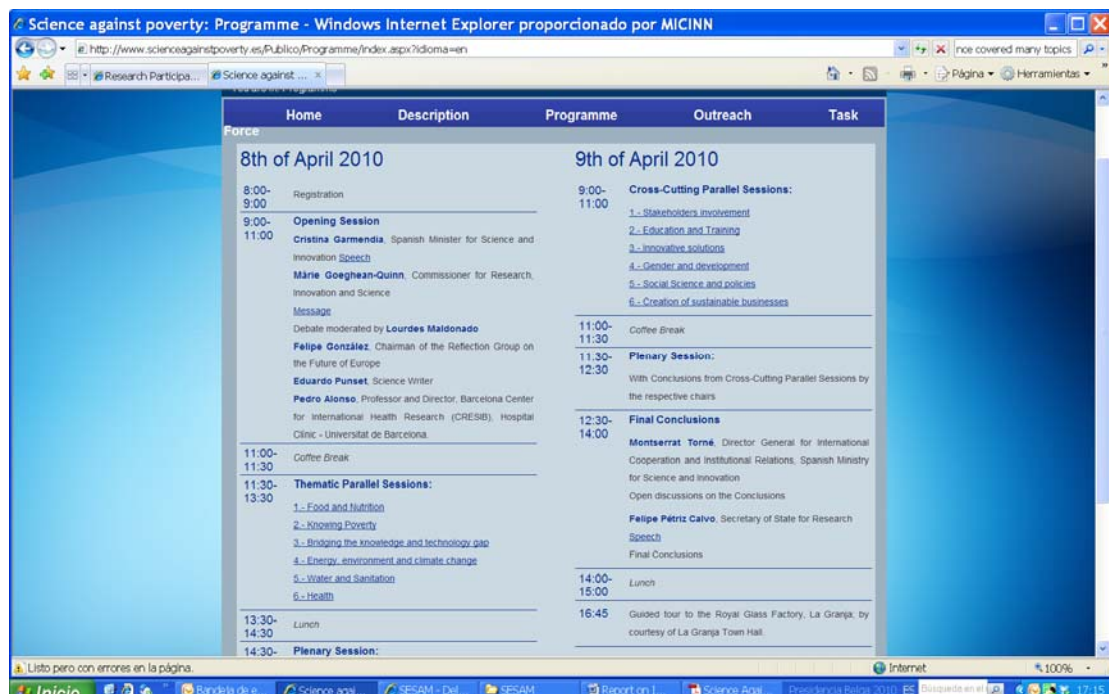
Science against poverty: Programme - Windows Internet Explorer proporcionado por MICINN

http://www.scienceagainstpoverty.es/Publico/Programme/index.aspx?idioma=en

nce covered many topics

Research Participa... | Science against ... ×

Página ▾ Herramientas ▾

Home | Description | Programme | Outreach | Task Force

8th of April 2010

8:00-9:00 Registration

9:00-11:00 Opening Session

Cristina Garmendia, Spanish Minister for Science and Innovation Speech

Márie Goeghean-Quinn, Commissioner for Research, Innovation and Science

Message

Debate moderated by Lourdes Maldonado

Felipe González, Chairman of the Reflection Group on the Future of Europe

Eduardo Punset, Science Writer

Pedro Alonso, Professor and Director, Barcelona Center for International Health Research (CRESIB), Hospital Clínic - Universitat de Barcelona.

11:00-11:30 Coffee Break

11:30-13:30 Thematic Parallel Sessions:

1.- Food and Nutrition

2.- Knowing Poverty

3.- Bridging the knowledge and technology gap

4.- Energy, environment and climate change

5.- Water and Sanitation

6.- Health

13:30-14:30 Lunch

14:30- Plenary Session:

9th of April 2010

9:00-11:00 Cross-Cutting Parallel Sessions:

1.- Stakeholders involvement

2.- Education and Training

3.- Innovative solutions

4.- Gender and development

5.- Social Science and policies

6.- Creation of sustainable businesses

11:00-11:30 Coffee Break

11:30-12:30 Plenary Session:

With Conclusions from Cross-Cutting Parallel Sessions by the respective chairs

12:30-14:00 Final Conclusions

Montserrat Torné, Director General for International Cooperation and Institutional Relations, Spanish Ministry for Science and Innovation

Open discussions on the Conclusions

Felipe Pétriz Calvo, Secretary of State for Research

Speech

Final Conclusions

14:00-15:00 Lunch

16:45 Guided tour to the Royal Glass Factory, La Granja; by courtesy of La Granja Town Hall.

Listo pero con errores en la página.

Internet

100%

Inicio | Bandeja de e... | Science agai... | SESAM - Del... | SESAM | Report on I... | Science Agai... | Presidencia Belga 2010 | ES | Búsqueda en el | 17:15